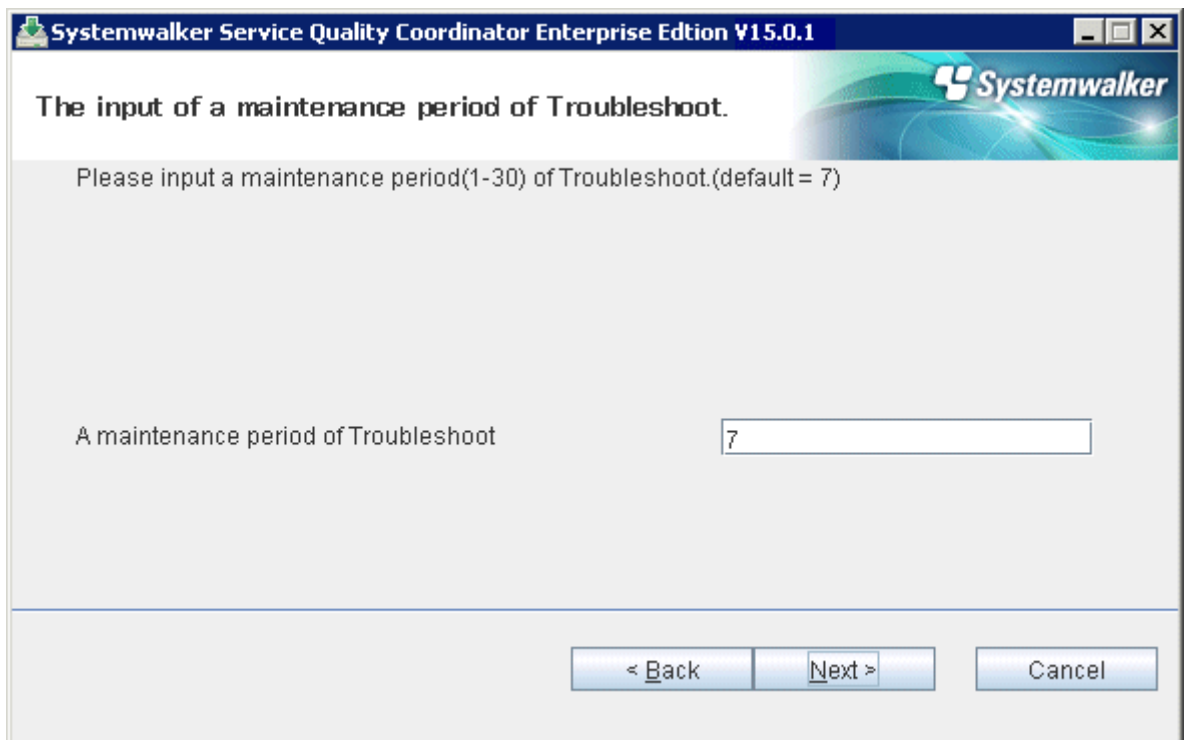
Systemwalker Service Quality Coordinator Enterprise Edtion V15.0.1

The input of a maintenance period of Troubleshoot.

Systemwalker

Please input a maintenance period(1-30) of Troubleshoot.(default = 7)

A maintenance period of Troubleshoot

7

< Back

Next >

Cancel